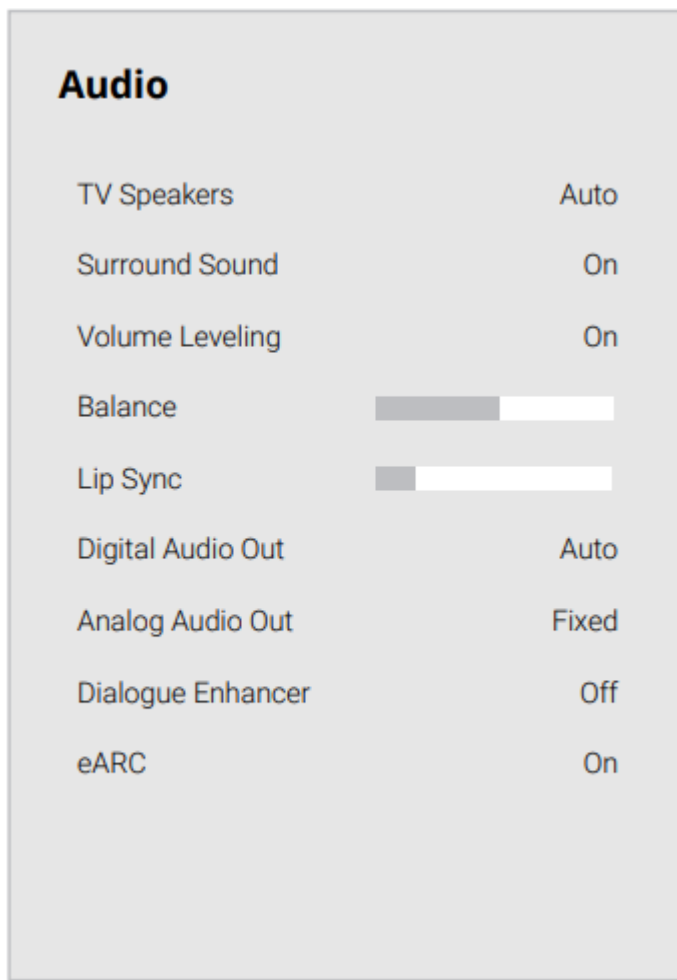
Audio

| | |
|---|---|
| TV Speakers | Auto |
| Surround Sound | On |
| Volume Leveling | On |
| Balance | |
| Lip Sync | |
| Digital Audio Out | Auto |
| Analog Audio Out | Fixed |
| Dialogue Enhancer | Off |
| eARC | On |